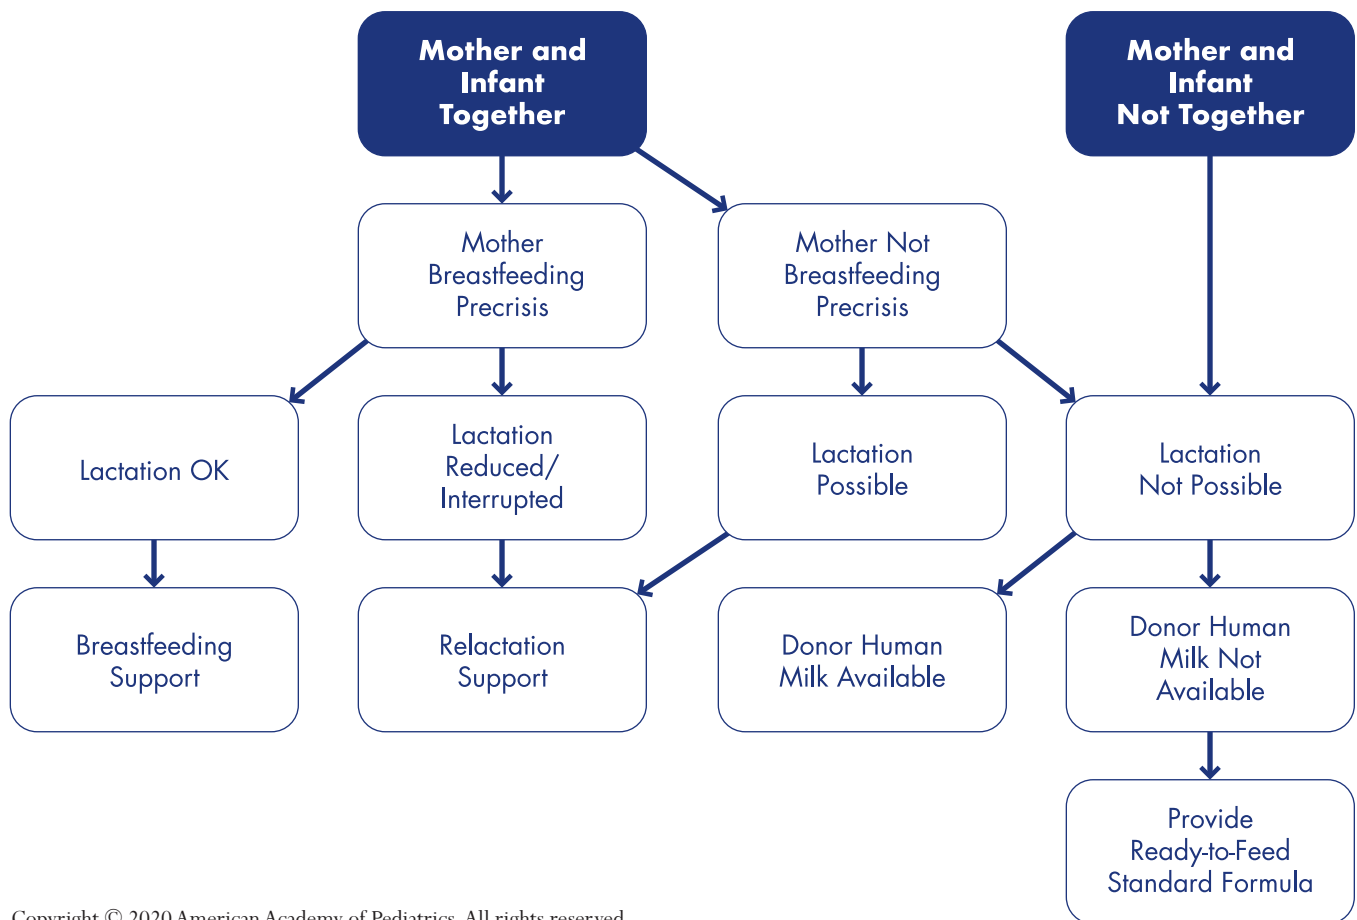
Mother and Infant Together

Mother and Infant Not Together

Mother Breastfeeding Precrisis

Mother Not Breastfeeding Precrisis

Lactation OK

Lactation Reduced/ Interrupted

Lactation Possible

Lactation Not Possible

Breastfeeding Support

Relactation Support

Donor Human Milk Available

Donor Human Milk Not Available

Provide Ready-to-Feed Standard Formula

Copyright © 2020 American Academy of Pediatrics. All rights reserved.